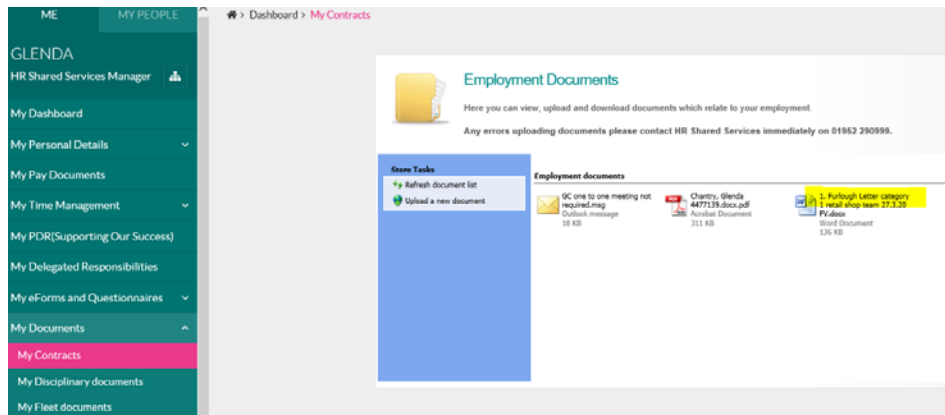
ME MY PEOPLE

GLENDA

HR Shared Services Manager

My Dashboard

My Personal Details

My Pay Documents

My Time Management

My PDR(Supporting Our Success)

My Delegated Responsibilities

My eForms and Questionnaires

My Documents

My Contracts

My Disciplinary documents

My Fleet documents

Dashboard > My Contracts

Employment Documents

Here you can view, upload and download documents which relate to your employment

Any errors uploading documents please contact HR Shared Services immediately on 01952 290999.

Store Tasks

Refresh document list

Upload a new document

Employment documents

GC one to one meeting not required.msg
Outlook message
18 KB

Chantry, Glenda 4477139.docx.pdf
Acrobat Document
311 KB

1. Furlough Letter category 1 retail shop team 27.3.20 FV.docx
Word Document
136 KB